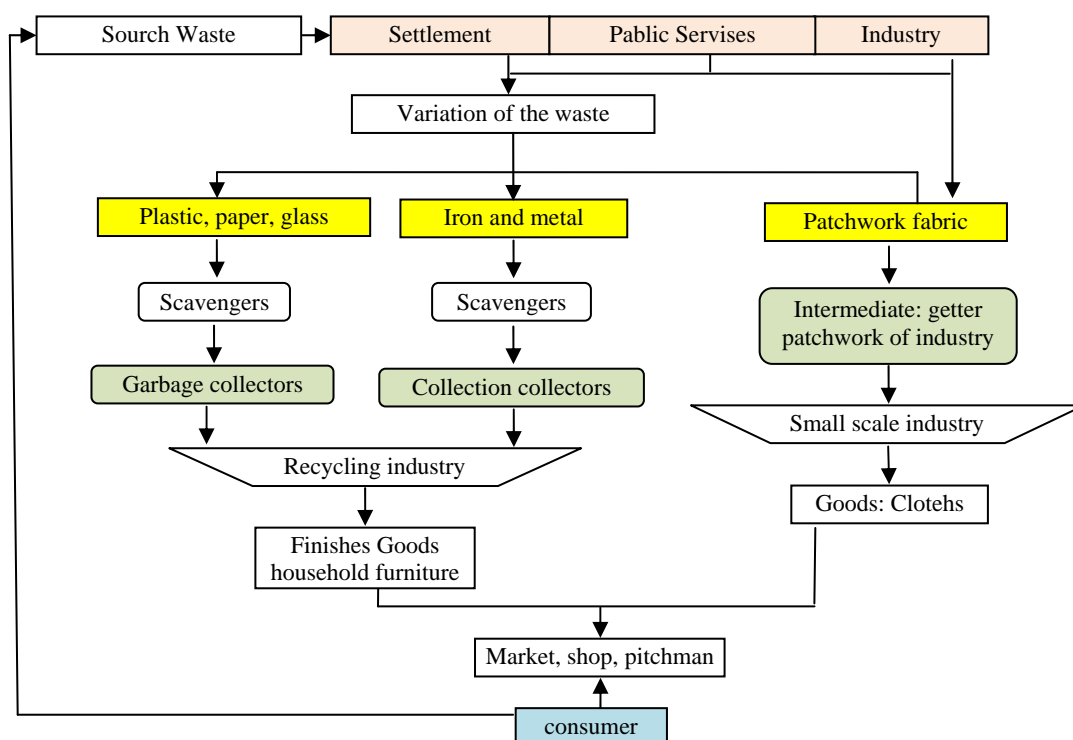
Sourch Waste

Settlement

Pablic Servises

Industry

Variation of the waste

Plastic, paper, glass

Iron and metal

Patchwork fabric

Scavengers

Scavengers

Intermediate: getter patchwork of industry

Garbage collectors

Collection collectors

Small scale industry

Recycling industry

Goods: Clotehs

Finishes Goods household furniture

Market, shop, pitchman

consumer